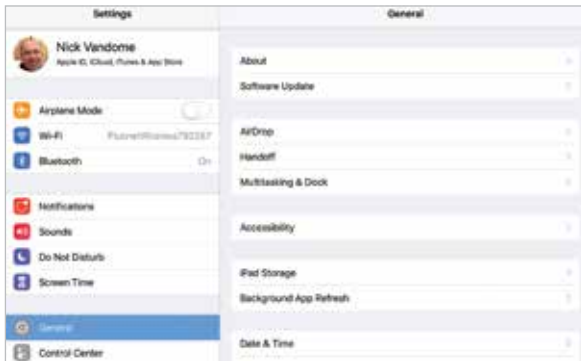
Settings

Nick Vandome
Apple ID, iCloud, iTunes & App Store

Airplane Mode

Wi-Fi PlusnetWireless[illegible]

Bluetooth On

Notifications

Sounds

Do Not Disturb

Screen Time

General

Control Center

General

About

Software Update

AirDrop

Handoff

Multitasking & Dock

Accessibility

iPad Storage

Background App Refresh

Date & Time